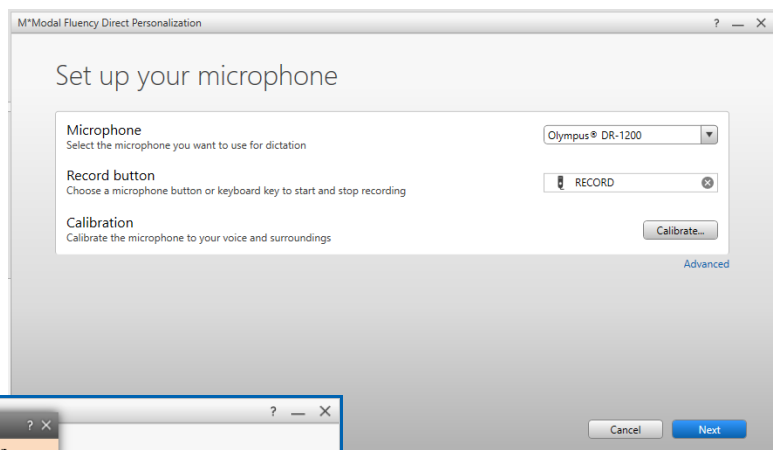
M*Modal Fluency Direct Personalization

? — ✕

Set up your microphone

Microphone
Select the microphone you want to use for dictation

Olympus® DR-1200

Record button
Choose a microphone button or keyboard key to start and stop recording

RECORD

Calibration
Calibrate the microphone to your voice and surroundings

Calibrate...

Advanced

? ✕

? — ✕

Cancel

Next